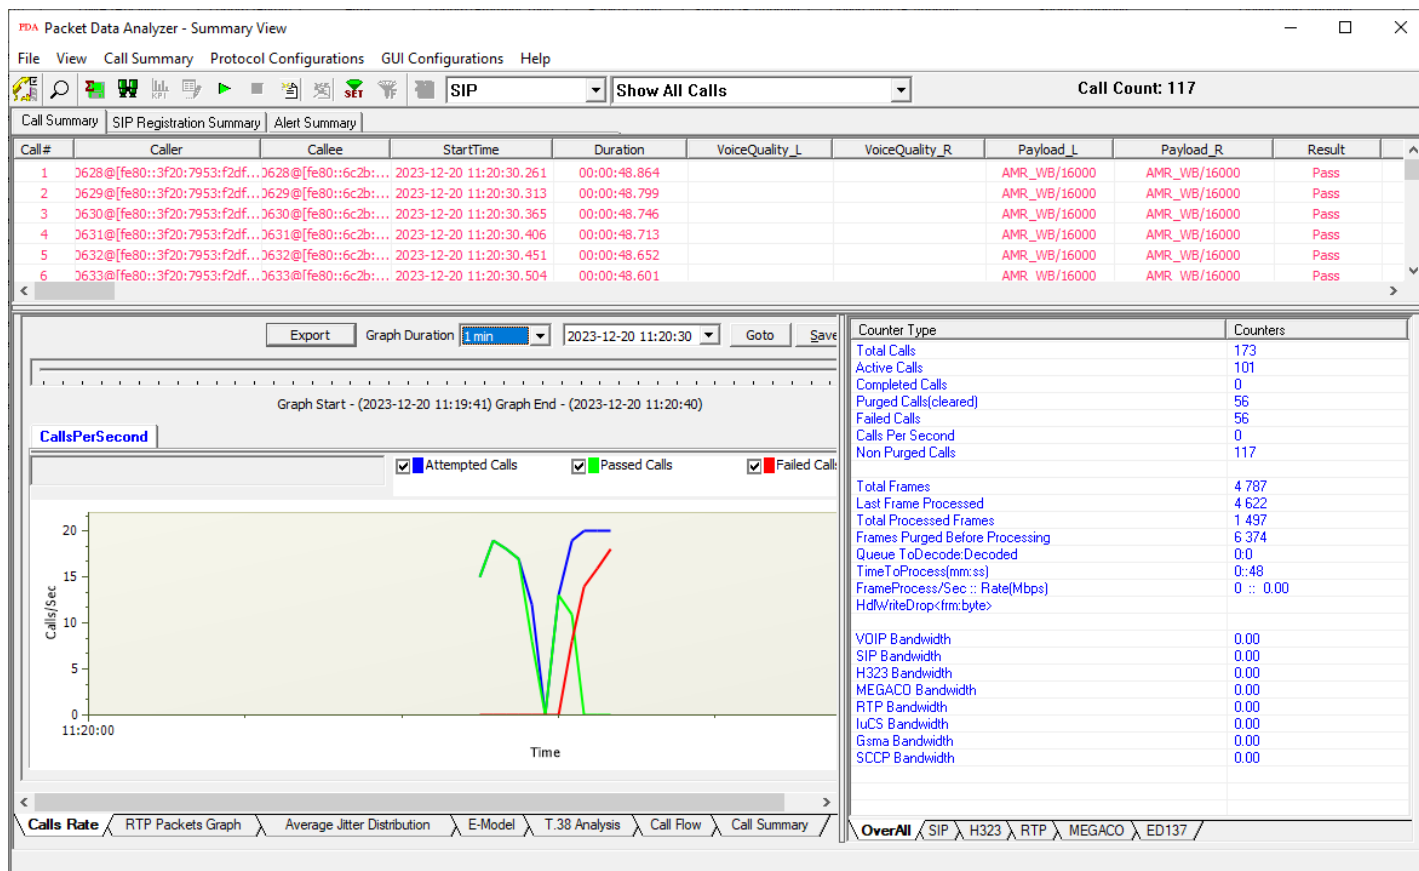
PDA Packet Data Analyzer - Summary View

File View Call Summary Protocol Configurations GUI Configurations Help

SIP Show All Calls Call Count: 117

Call Summary | SIP Registration Summary | Alert Summary

| Call# | Caller | Callee | StartTime | Duration | VoiceQuality_L | VoiceQuality_R | Payload_L | Payload_R | Result |
|---|---|---|---|---|---|---|---|---|---|
| 1 | 0628@[fe80::3f20:7953:f2df... | 0628@[fe80::6c2b:... | 2023-12-20 11:20:30.261 | 00:00:48.864 | | | AMR_WB/16000 | AMR_WB/16000 | Pass |
| 2 | 0629@[fe80::3f20:7953:f2df... | 0629@[fe80::6c2b:... | 2023-12-20 11:20:30.313 | 00:00:48.799 | | | AMR_WB/16000 | AMR_WB/16000 | Pass |
| 3 | 0630@[fe80::3f20:7953:f2df... | 0630@[fe80::6c2b:... | 2023-12-20 11:20:30.365 | 00:00:48.746 | | | AMR_WB/16000 | AMR_WB/16000 | Pass |
| 4 | 0631@[fe80::3f20:7953:f2df... | 0631@[fe80::6c2b:... | 2023-12-20 11:20:30.406 | 00:00:48.713 | | | AMR_WB/16000 | AMR_WB/16000 | Pass |
| 5 | 0632@[fe80::3f20:7953:f2df... | 0632@[fe80::6c2b:... | 2023-12-20 11:20:30.451 | 00:00:48.652 | | | AMR_WB/16000 | AMR_WB/16000 | Pass |
| 6 | 0633@[fe80::3f20:7953:f2df... | 0633@[fe80::6c2b:... | 2023-12-20 11:20:30.504 | 00:00:48.601 | | | AMR_WB/16000 | AMR_WB/16000 | Pass |

Export Graph Duration 1 min 2023-12-20 11:20:30 Goto Save

Graph Start - (2023-12-20 11:19:41) Graph End - (2023-12-20 11:20:40)

CallsPerSecond

Attempted Calls Passed Calls Failed Calls

20
15
10
5
0
Calls/Sec
11:20:00
Time

Calls Rate | RTP Packets Graph | Average Jitter Distribution | E-Model | T.38 Analysis | Call Flow | Call Summary

| Counter Type | Counters |
|---|---|
| Total Calls | 173 |
| Active Calls | 101 |
| Completed Calls | 0 |
| Purged Calls(cleared) | 56 |
| Failed Calls | 56 |
| Calls Per Second | 0 |
| Non Purged Calls | 117 |
| | |
| Total Frames | 4 787 |
| Last Frame Processed | 4 622 |
| Total Processed Frames | 1 497 |
| Frames Purged Before Processing | 6 374 |
| Queue ToDecode:Decoded | 0:0 |
| TimeToProcess(mm:ss) | 0::48 |
| FrameProcess/Sec :: Rate(Mbps) | 0 :: 0.00 |
| HdlWriteDrop<frm:byte> | |
| | |
| VOIP Bandwidth | 0.00 |
| SIP Bandwidth | 0.00 |
| H323 Bandwidth | 0.00 |
| MEGACO Bandwidth | 0.00 |
| RTP Bandwidth | 0.00 |
| IuCS Bandwidth | 0.00 |
| Gsma Bandwidth | 0.00 |
| SCCP Bandwidth | 0.00 |

OverAll | SIP | H323 | RTP | MEGACO | ED137